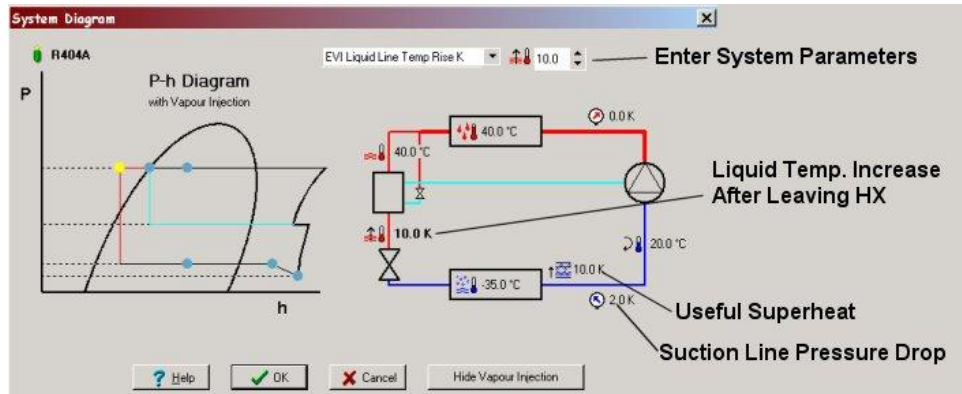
System Diagram

R404A

P-h Diagram
with Vapour Injection

P

h

EVI Liquid Line Temp Rise K

10.0

Enter System Parameters

40.0 °C

0.0 K

40.0 °C

Liquid Temp. Increase After Leaving HX

10.0 K

20.0 °C

-35.0 °C

10.0 K

Useful Superheat

2.0 K

Suction Line Pressure Drop

Help

OK

Cancel

Hide Vapour Injection